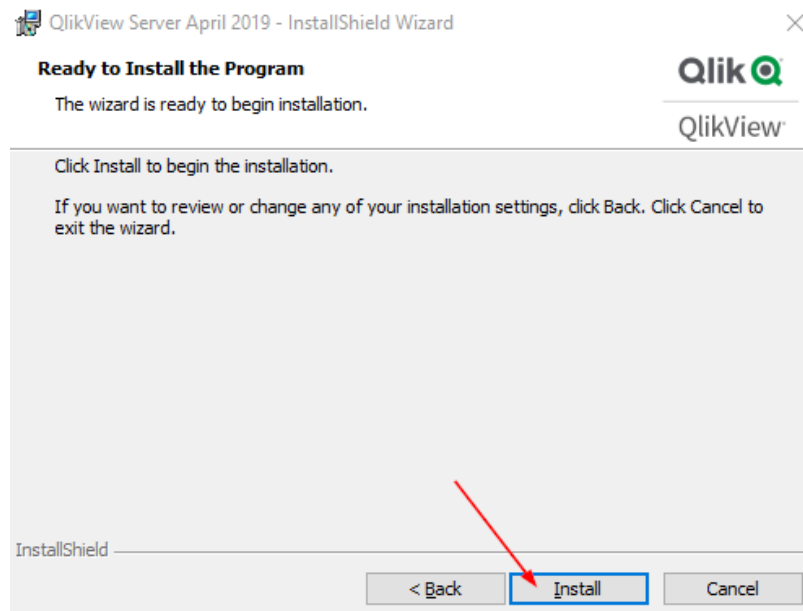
QlikView Server April 2019 - InstallShield Wizard

×

Ready to Install the Program

The wizard is ready to begin installation.

Qlik

QlikView

Click Install to begin the installation.

If you want to review or change any of your installation settings, click Back. Click Cancel to exit the wizard.

InstallShield

< Back

Install

Cancel